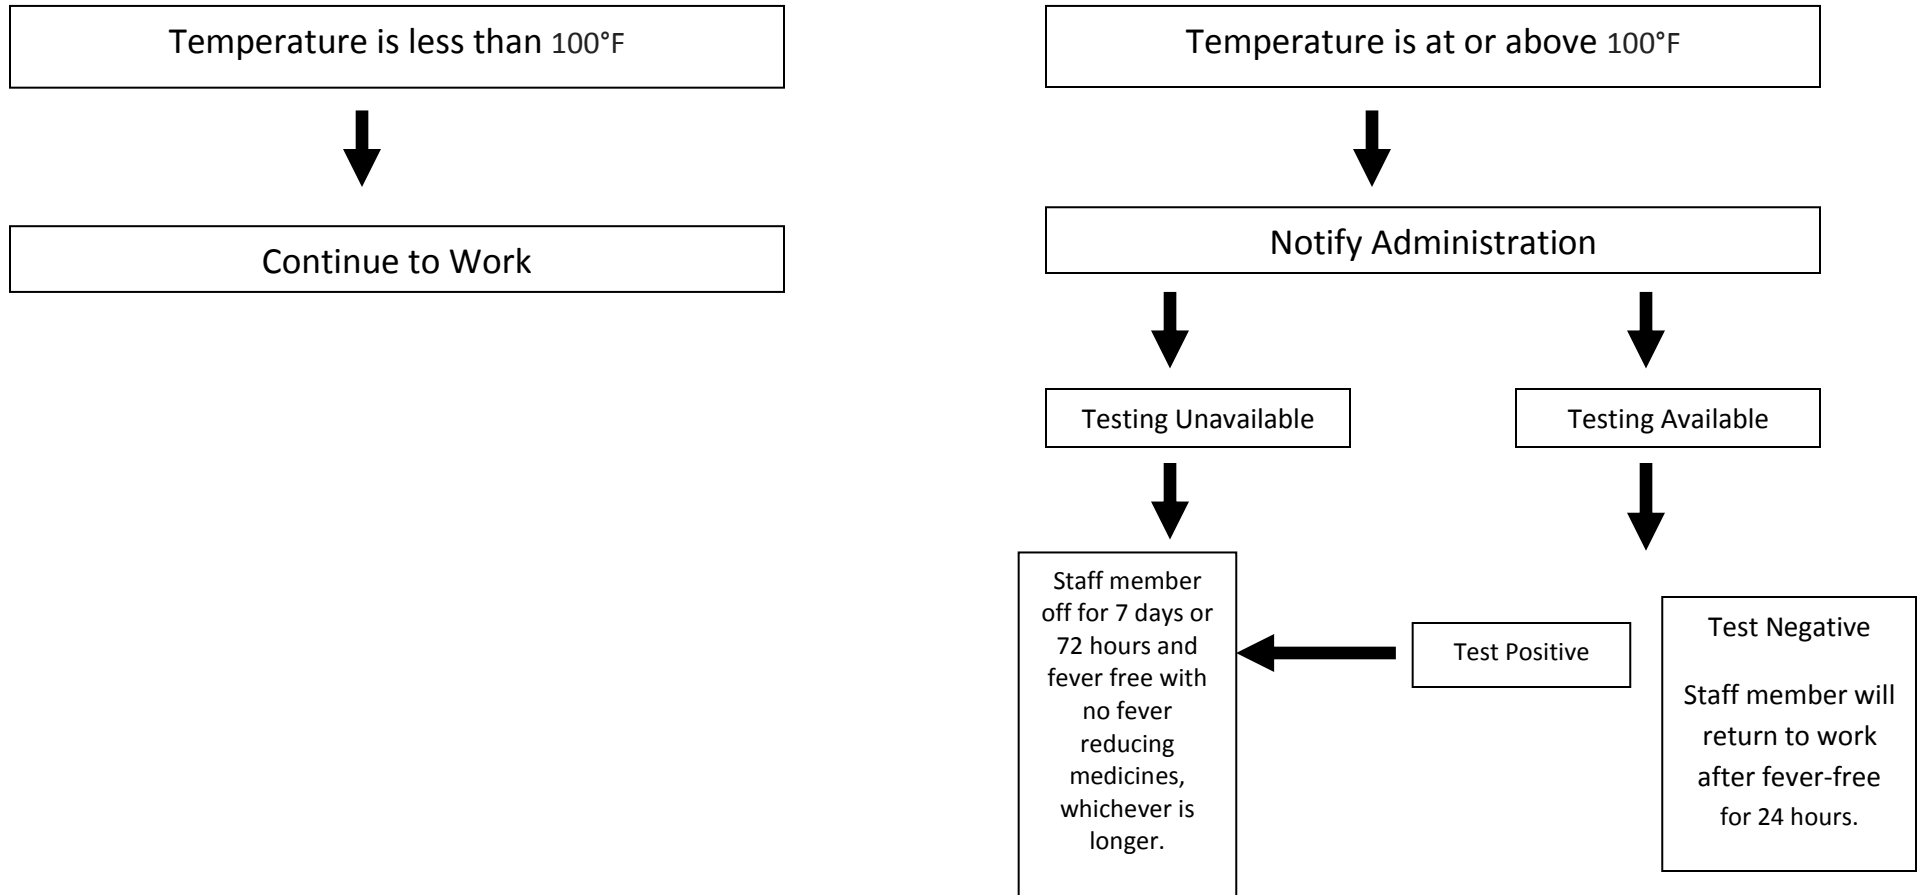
Temperature is less than 100°F

Continue to Work

Temperature is at or above 100°F

Notify Administration

Testing Unavailable

Testing Available

Staff member off for 7 days or 72 hours and fever free with no fever reducing medicines, whichever is longer.

Test Positive

Test Negative

Staff member will return to work after fever-free for 24 hours.